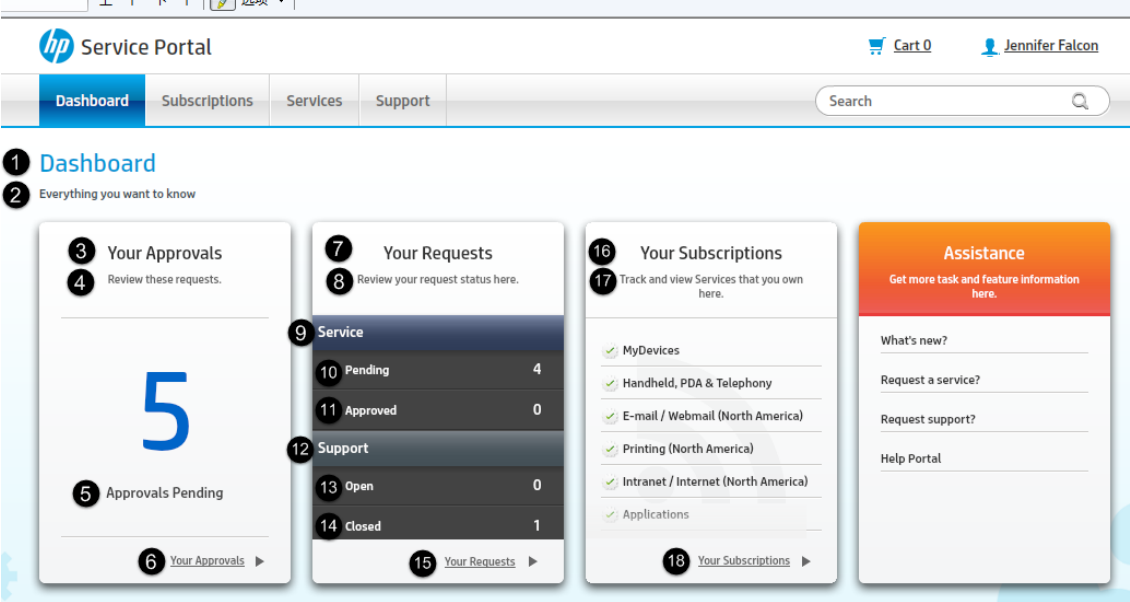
Service Portal

Cart 0

Jennifer Falcon

Dashboard
Subscriptions
Services
Support

Search

1 Dashboard
2 Everything you want to know

3 Your Approvals
4 Review these requests.

5

5 Approvals Pending

6 Your Approvals

7 Your Requests
8 Review your request status here.

9 Service
10 Pending 4
11 Approved 0
12 Support
13 Open 0
14 Closed 1

15 Your Requests

16 Your Subscriptions
17 Track and view Services that you own here.

MyDevices
Handheld, PDA & Telephony
E-mail / Webmail (North America)
Printing (North America)
Intranet / Internet (North America)
Applications

18 Your Subscriptions

Assistance
Get more task and feature information here.

What's new?
Request a service?
Request support?
Help Portal